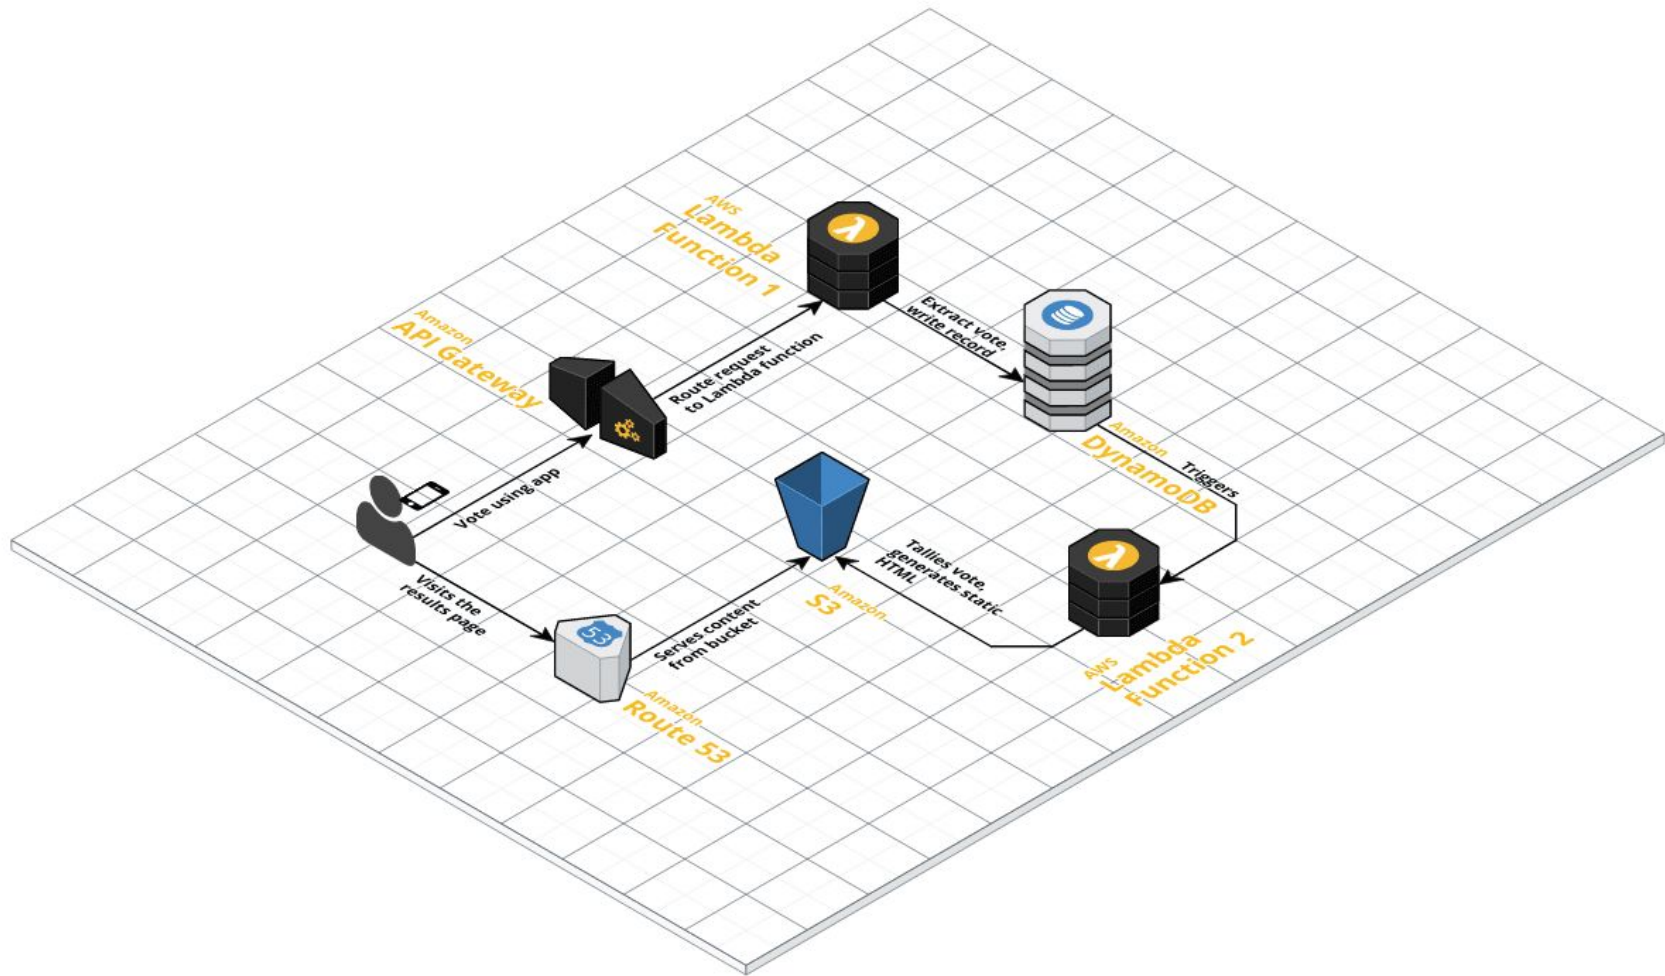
AWS
Lambda
Function 1

Amazon
API Gateway

Route request
to Lambda function

Extract vote,
write record

Amazon
DynamoDB

Triggers

Vote using app

Visits the
results page

Amazon
S3

Tallies vote,
generates static
HTML

Serves content
from bucket

53

Amazon
Route 53

AWS
Lambda
Function 2